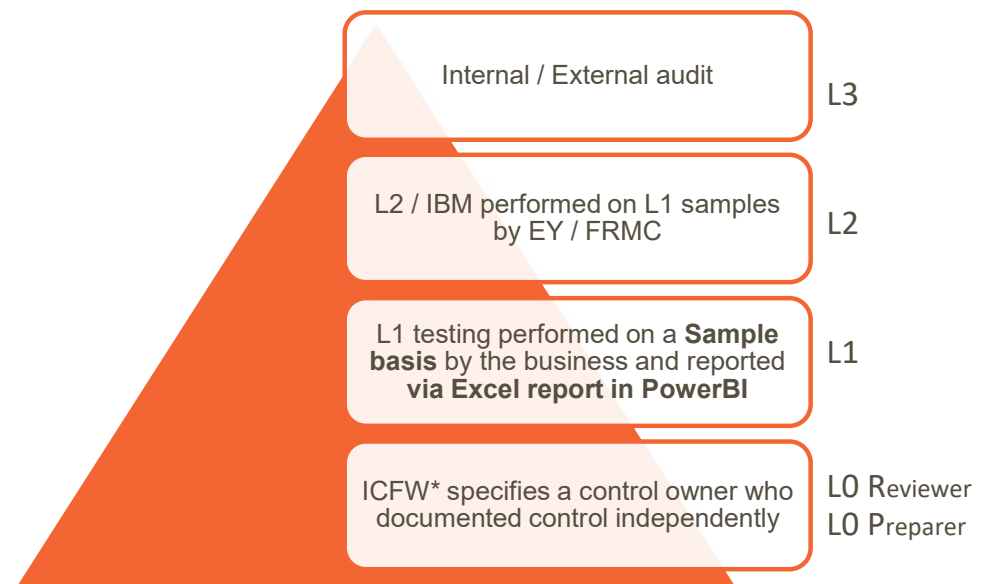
Internal / External audit

L3

L2 / IBM performed on L1 samples by EY / FRMC

L2

L1 testing performed on a **Sample basis** by the business and reported **via Excel report in PowerBI**

L1

ICFW* specifies a control owner who documented control independently

L0 Reviewer

L0 Preparer